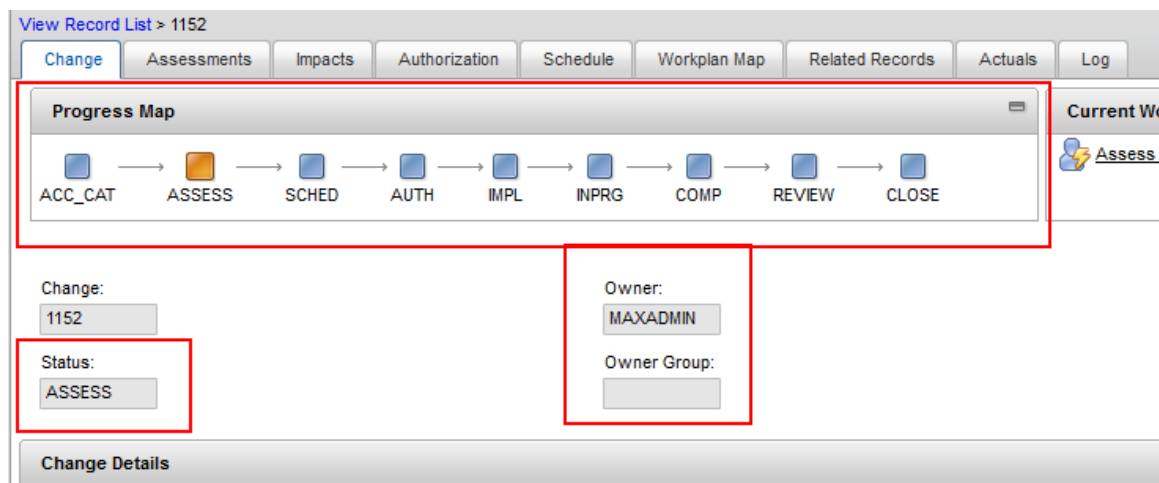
View Record List > 1152

Change | Assessments | Impacts | Authorization | Schedule | Workplan Map | Related Records | Actuals | Log

Progress Map

ACC_CAT → ASSESS → SCHED → AUTH → IMPL → INPRG → COMP → REVIEW → CLOSE

Current Wo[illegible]

Assess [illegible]

Change:
1152

Status:
ASSESS

Owner:
MAXADMIN

Owner Group:

Change Details